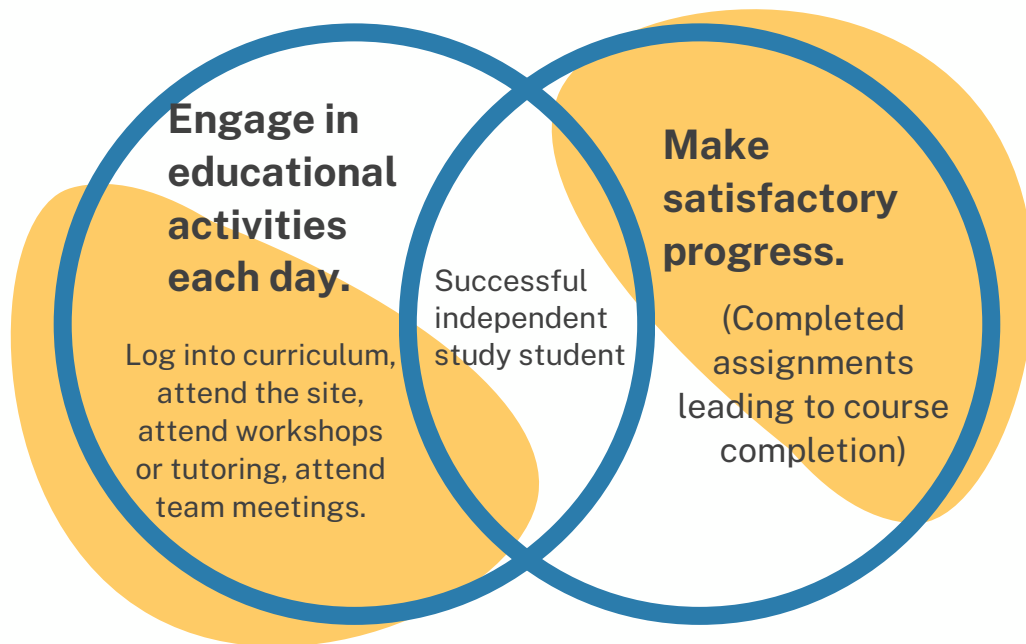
Engage in educational activities each day.

Log into curriculum, attend the site, attend workshops or tutoring, attend team meetings.

Successful independent study student

Make satisfactory progress.

(Completed assignments leading to course completion)